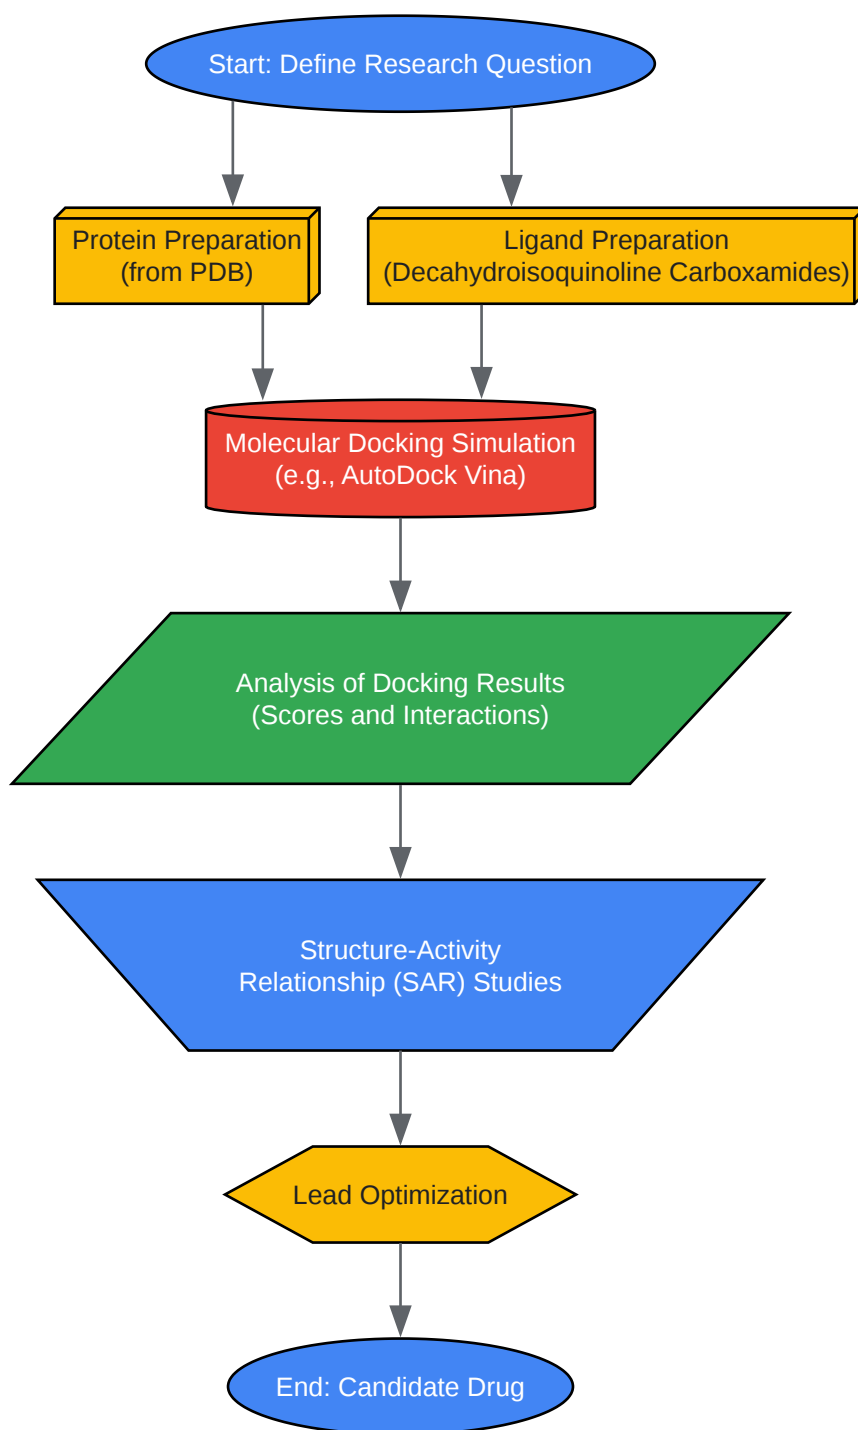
Start: Define Research Question

Protein Preparation
(from PDB)

Ligand Preparation
(Decahydroisoquinoline Carboxamides)

Molecular Docking Simulation
(e.g., AutoDock Vina)

Analysis of Docking Results
(Scores and Interactions)

Structure-Activity
Relationship (SAR) Studies

Lead Optimization

End: Candidate Drug